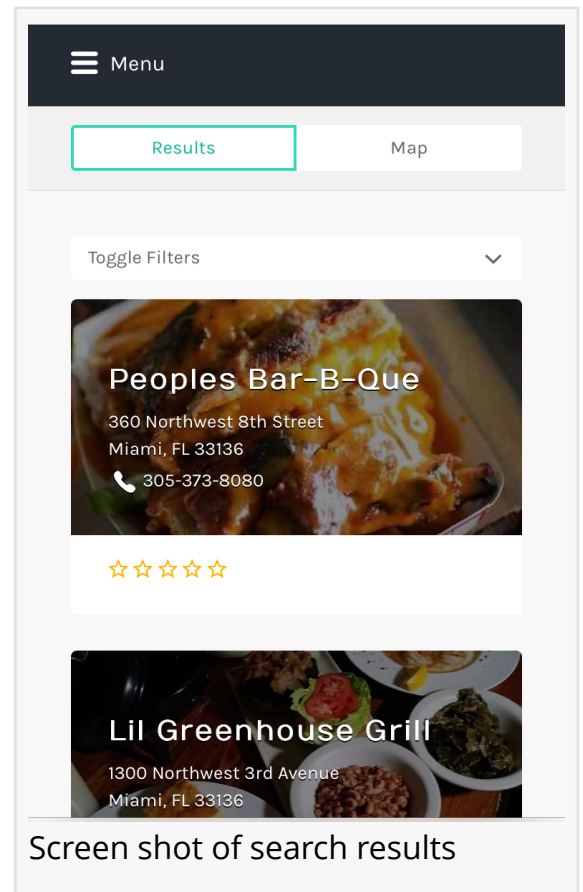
Menu

Results

Map

Toggle Filters

Peoples Bar-B-Que

360 Northwest 8th Street
Miami, FL 33136
305-373-8080

☆☆☆☆☆

Lil Greenhouse Grill

1300 Northwest 3rd Avenue
Miami, FL 33136

Screen shot of search results